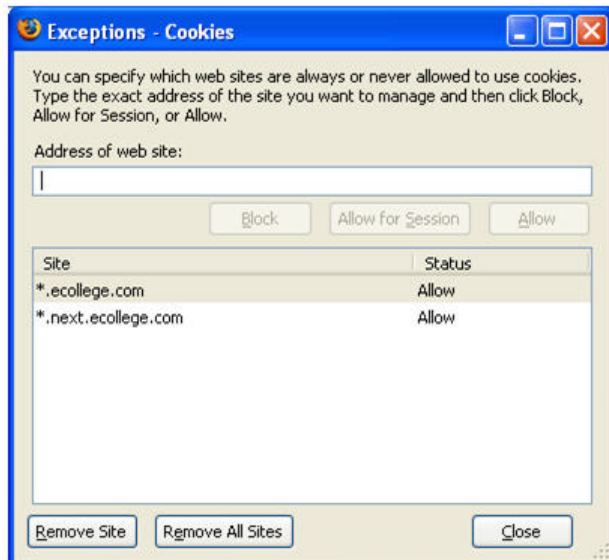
Exceptions - Cookies

You can specify which web sites are always or never allowed to use cookies. Type the exact address of the site you want to manage and then click Block, Allow for Session, or Allow.

Address of web site:

Block | Allow for Session | Allow

| Site | Status |
|---|---|
| *.ecollege.com | Allow |
| *.next.ecollege.com | Allow |

Remove Site | Remove All Sites | Close